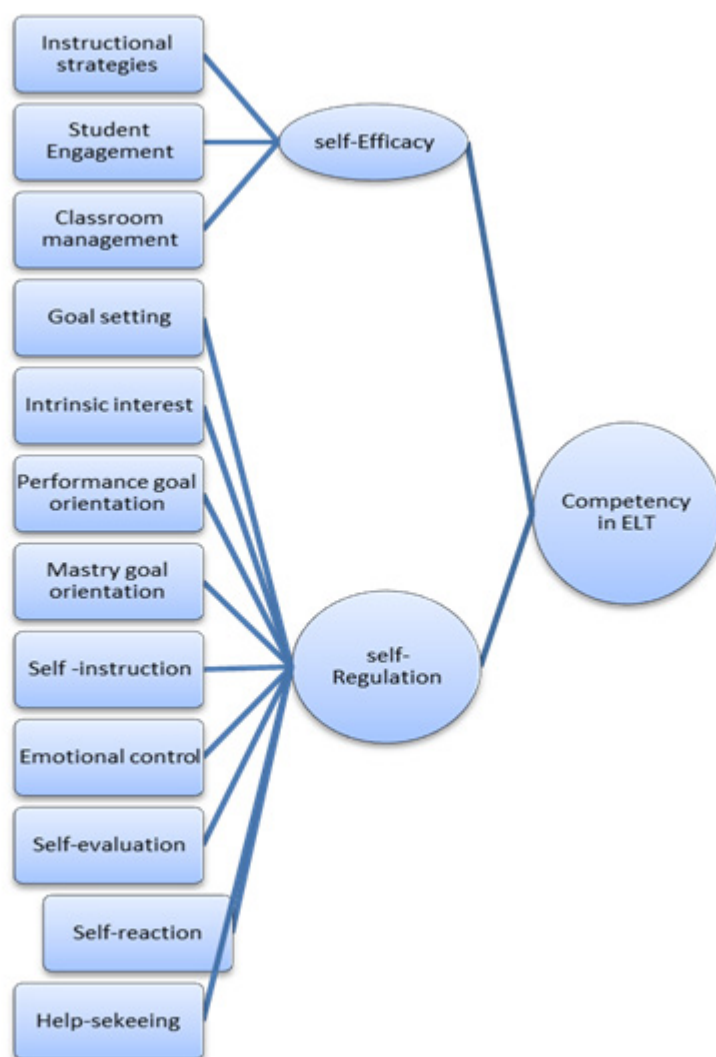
Instructional strategies

Student Engagement

Classroom management

self-Efficacy

Goal setting

Intrinsic interest

Performance goal orientation

Mastry goal orientation

Self -instruction

Emotional control

Self-evaluation

Self-reaction

Help-sekeeing

self-Regulation

Competency in ELT